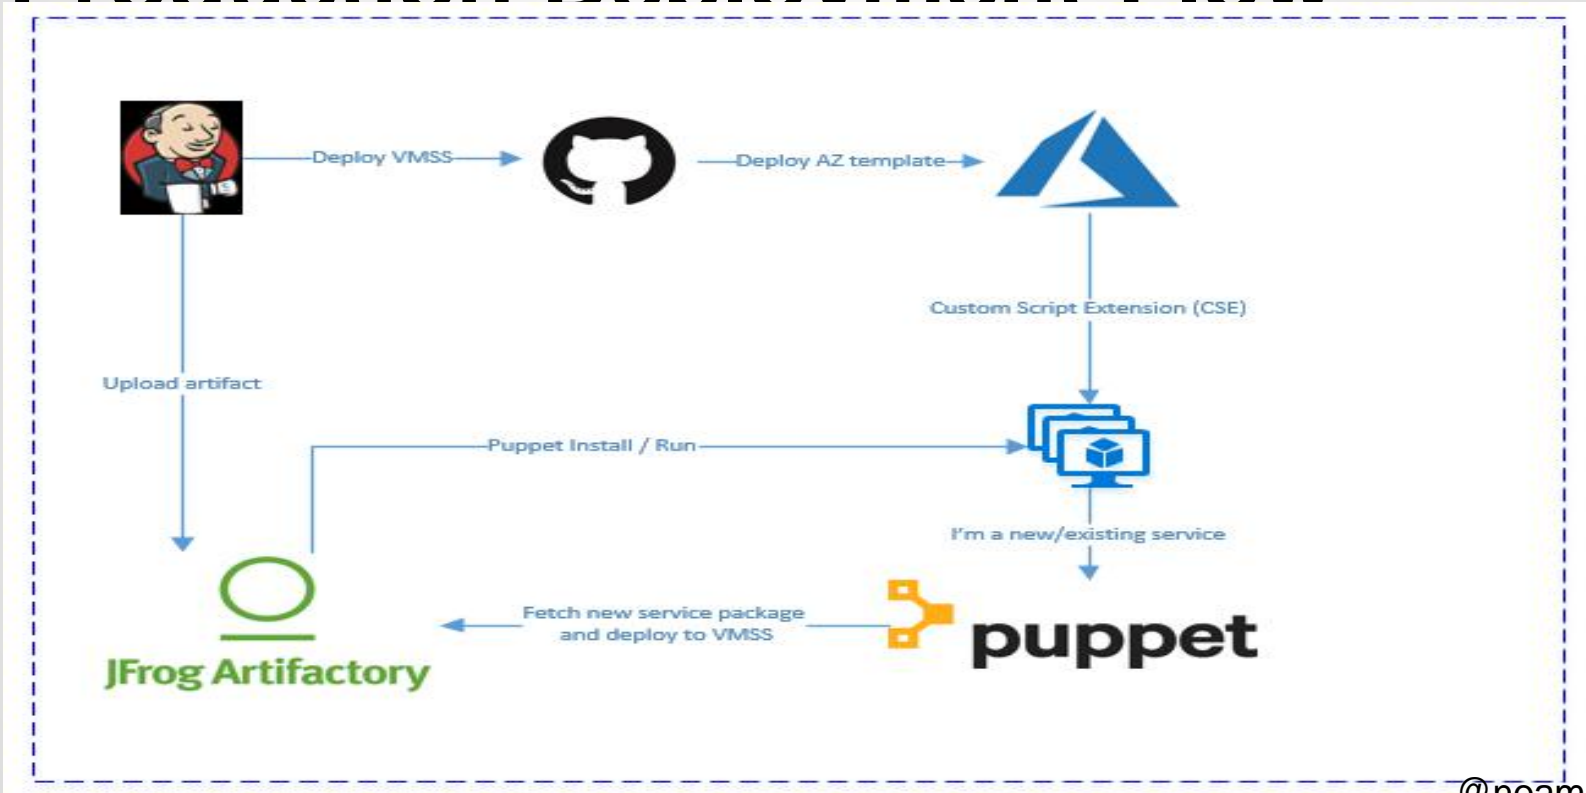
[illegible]

Deploy VMSS

Deploy AZ template

Custom Script Extension (CSE)

Upload artifact

Puppet Install / Run

I'm a new/existing service

Fetch new service package and deploy to VMSS

puppet

JFrog Artifactory

@noam